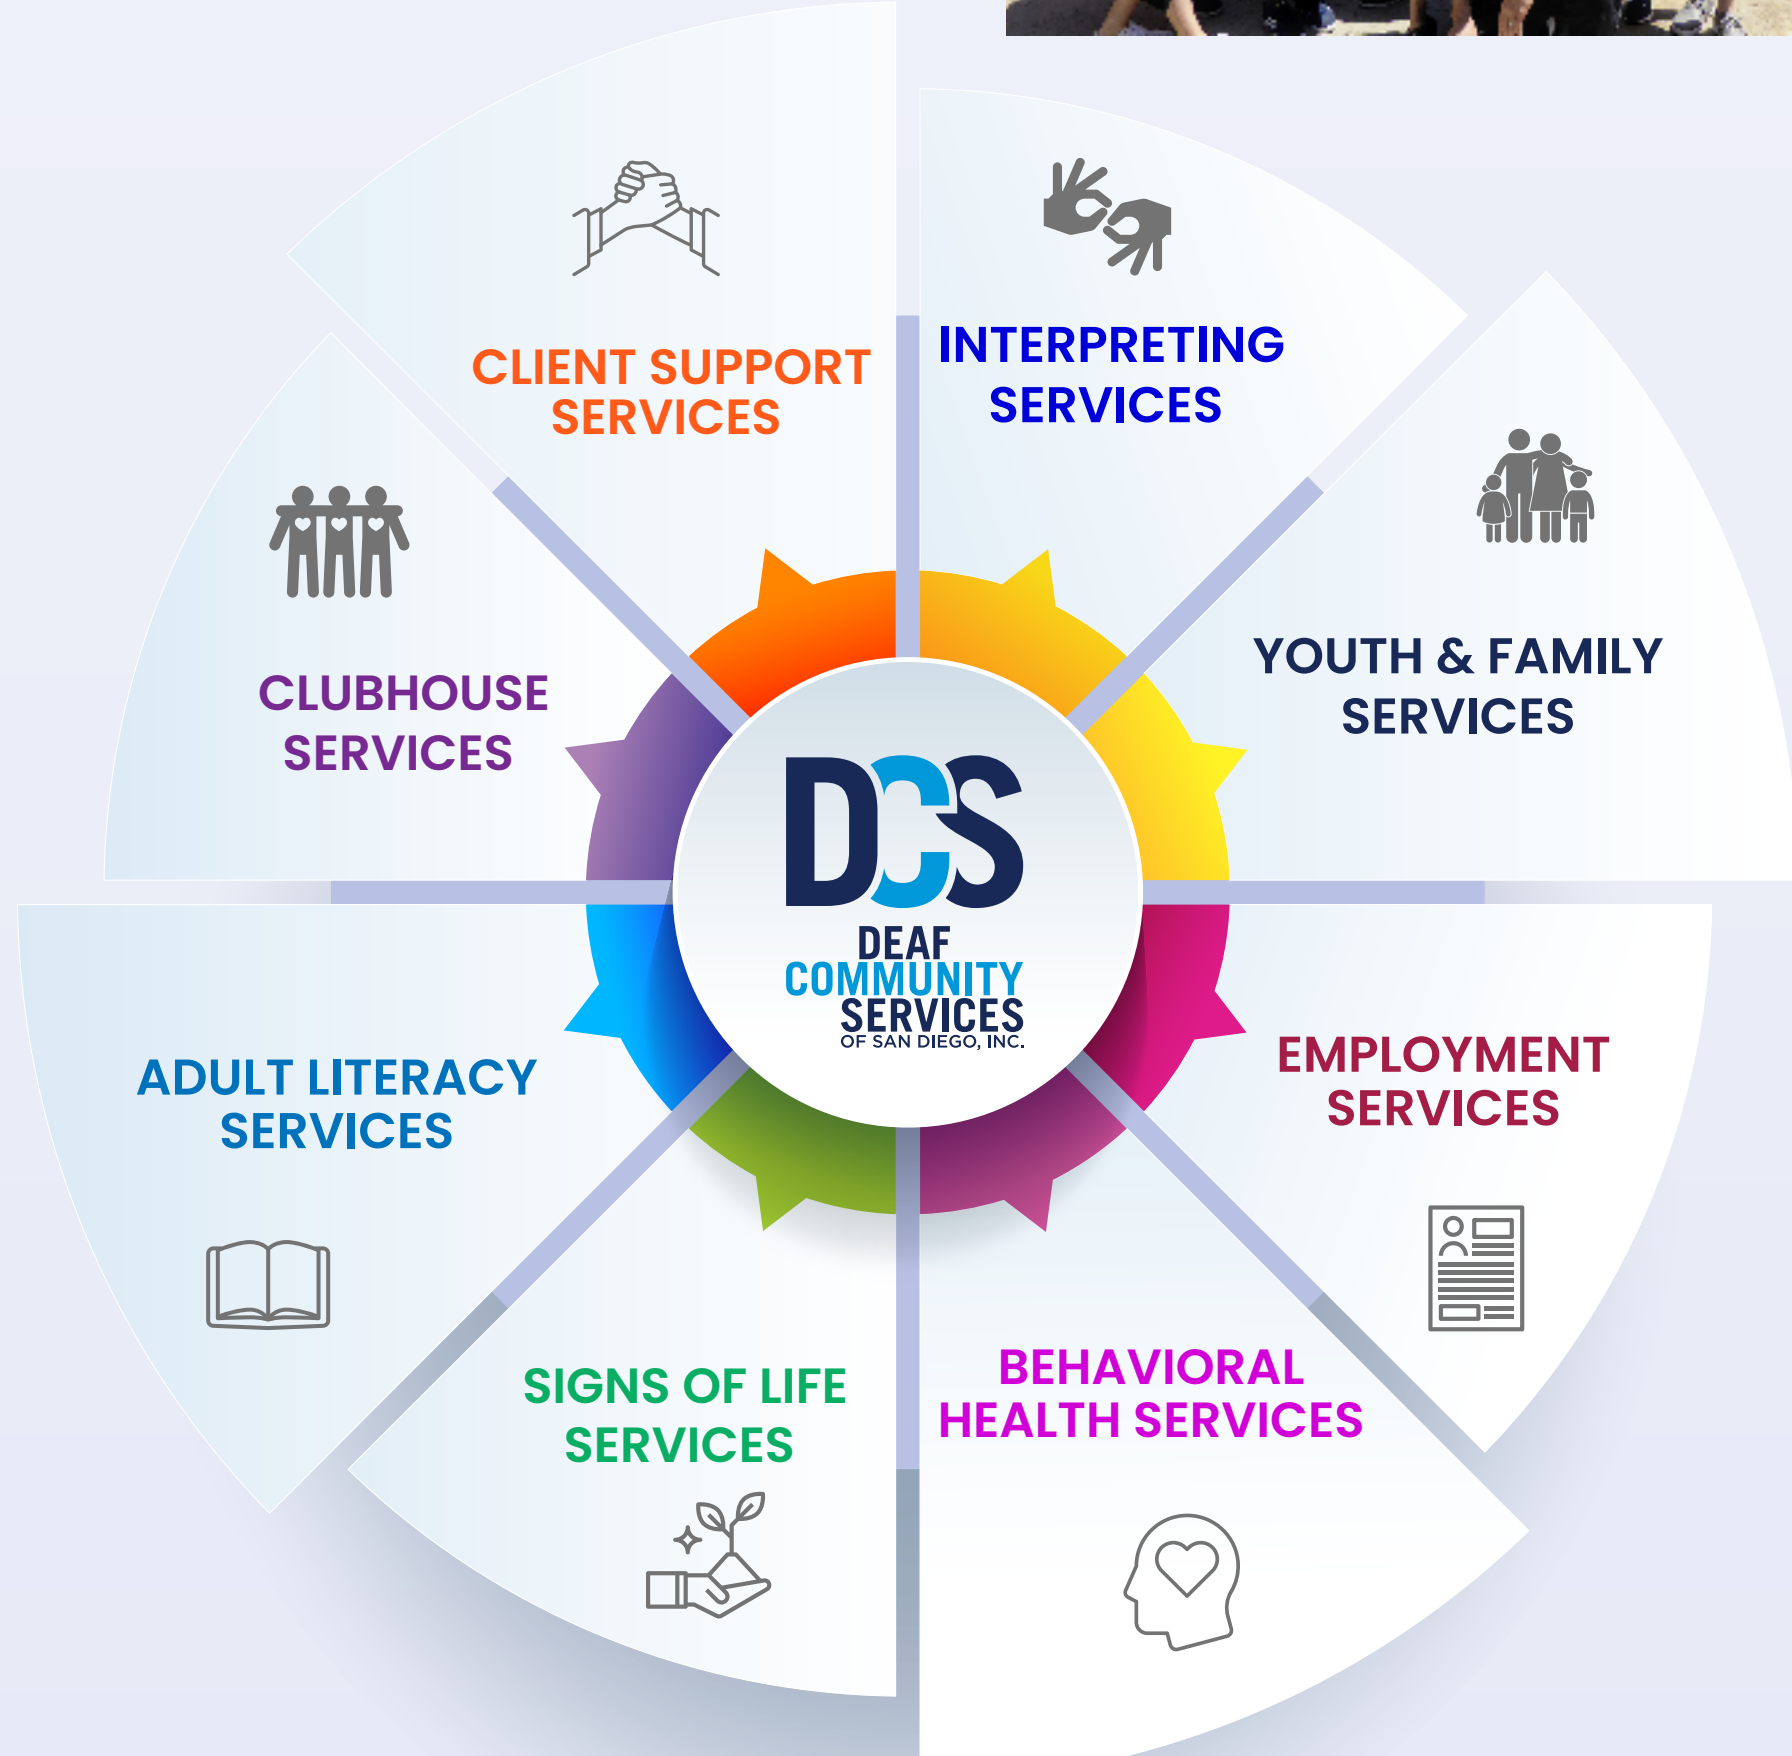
CLIENT SUPPORT SERVICES

INTERPRETING SERVICES

YOUTH & FAMILY SERVICES

EMPLOYMENT SERVICES

BEHAVIORAL HEALTH SERVICES

SIGNS OF LIFE SERVICES

ADULT LITERACY SERVICES

CLUBHOUSE SERVICES

DCS
DEAF COMMUNITY SERVICES
OF SAN DIEGO, INC.